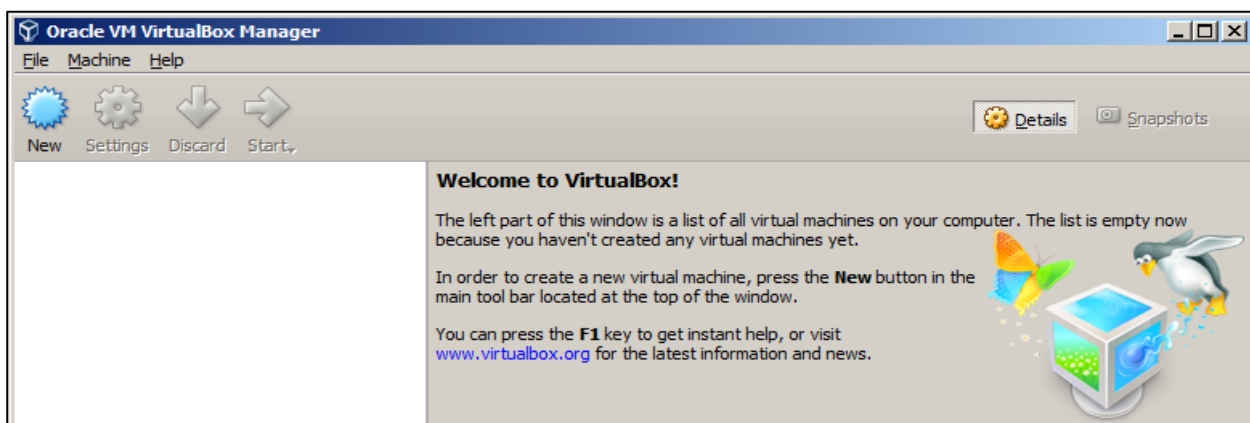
Oracle VM VirtualBox Manager

File Machine Help

New Settings Discard Start

Details Snapshots

**Welcome to VirtualBox!**

The left part of this window is a list of all virtual machines on your computer. The list is empty now because you haven't created any virtual machines yet.

In order to create a new virtual machine, press the **New** button in the main tool bar located at the top of the window.

You can press the **F1** key to get instant help, or visit www.virtualbox.org for the latest information and news.